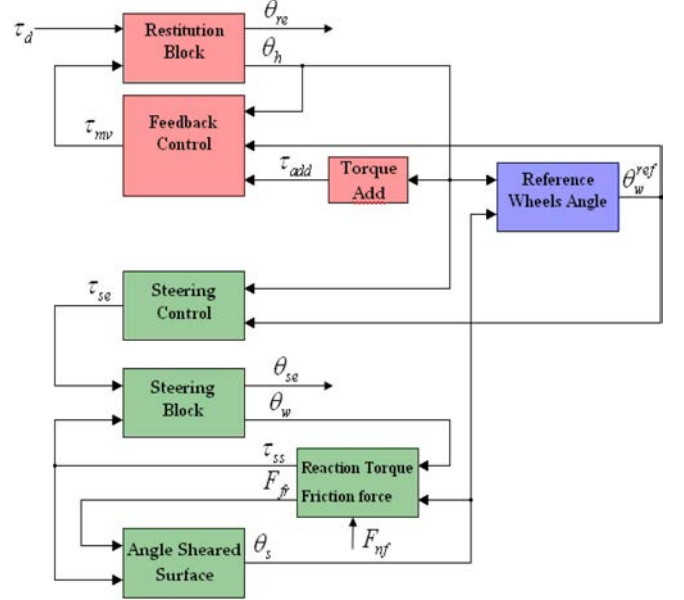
$\tau_d$

Restitution Block

$\theta_{re}$

$\theta_h$

Feedback Control

$\tau_{mv}$

$\tau_{add}$

Torque Add

Reference Wheels Angle

$\theta_w^{ref}$

$\tau_{se}$

Steering Control

Steering Block

$\theta_{se}$

$\theta_w$

$\tau_{ss}$

Reaction Torque Friction force

$F_{fr}$

$F_{nf}$

Angle Sheared Surface

$\theta_s$